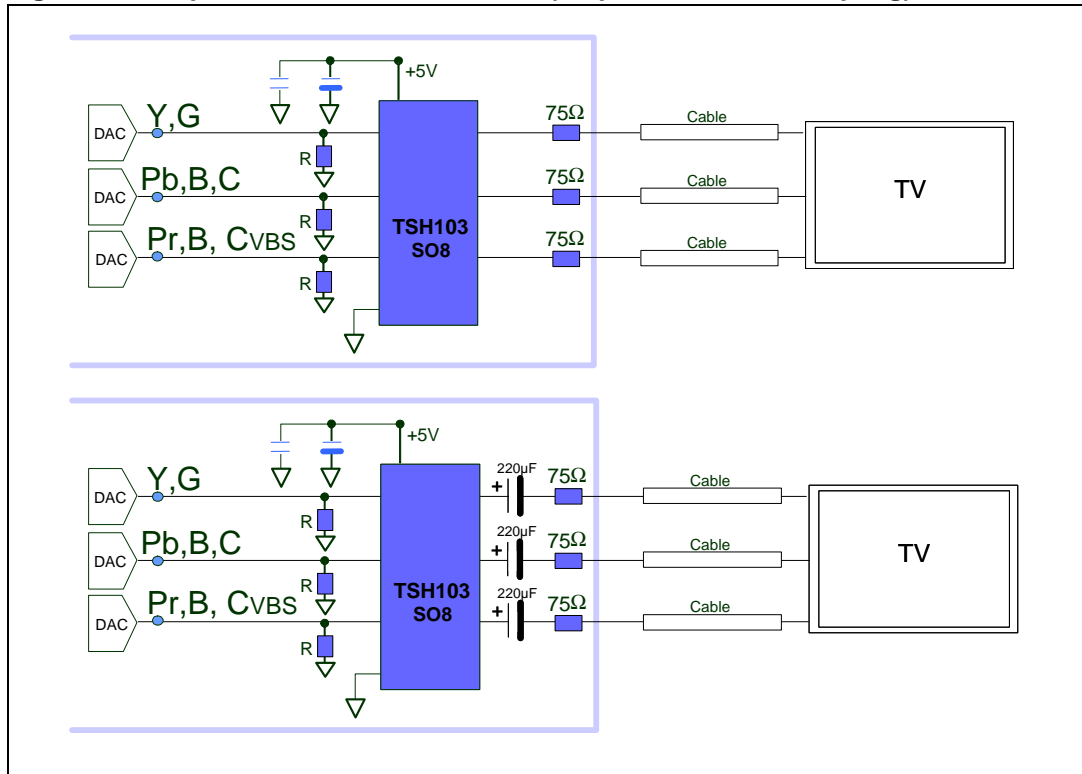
+5V
DAC
Y,G
DAC
Pb,B,C
DAC
Pr,B, CVBS
R
R
R
TSH103
SO8
75Ω
75Ω
75Ω
Cable
Cable
Cable
TV

+5V
DAC
Y,G
DAC
Pb,B,C
DAC
Pr,B, CVBS
R
R
R
TSH103
SO8
220µF
+
220µF
+
220µF
+
75Ω
75Ω
75Ω
Cable
Cable
Cable
TV